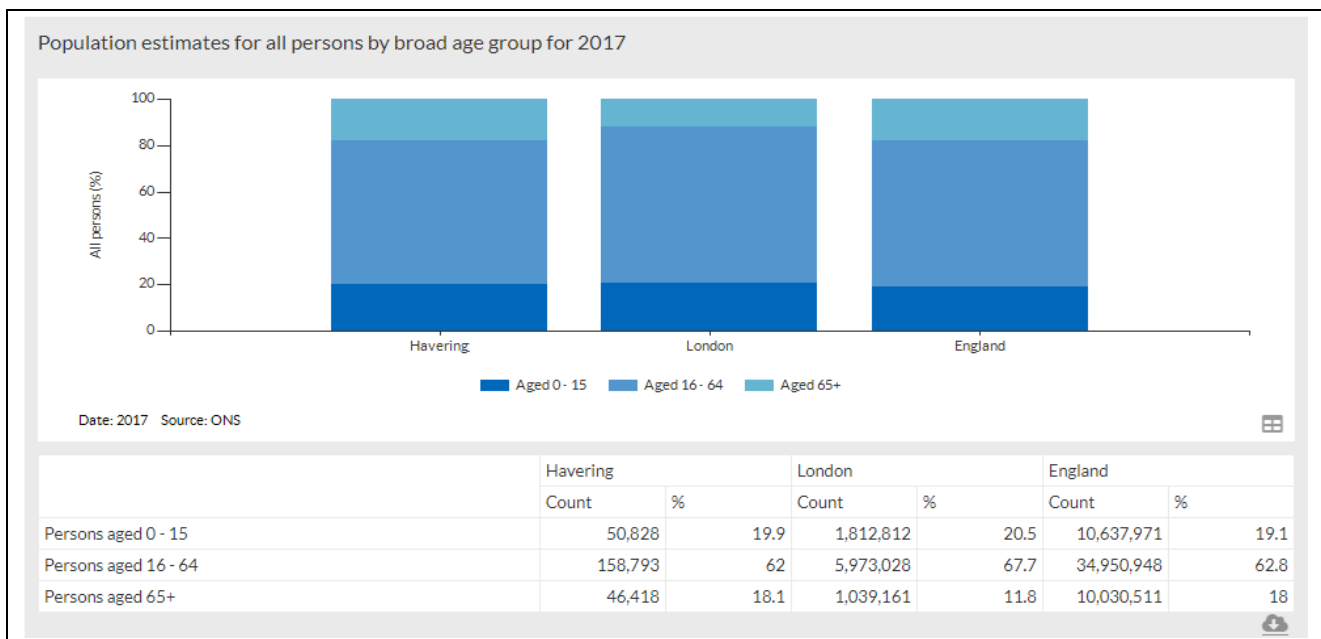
Population estimates for all persons by broad age group for 2017

All persons (%)

100
80
60
40
20
0

Havering
London
England

Aged 0 - 15
Aged 16 - 64
Aged 65+

Date: 2017 Source: ONS

| | Havering | | London | | England | |
|---|---|---|---|---|---|---|
| | Count | % | Count | % | Count | % |
| Persons aged 0 - 15 | 50,828 | 19.9 | 1,812,812 | 20.5 | 10,637,971 | 19.1 |
| Persons aged 16 - 64 | 158,793 | 62 | 5,973,028 | 67.7 | 34,950,948 | 62.8 |
| Persons aged 65+ | 46,418 | 18.1 | 1,039,161 | 11.8 | 10,030,511 | 18 |